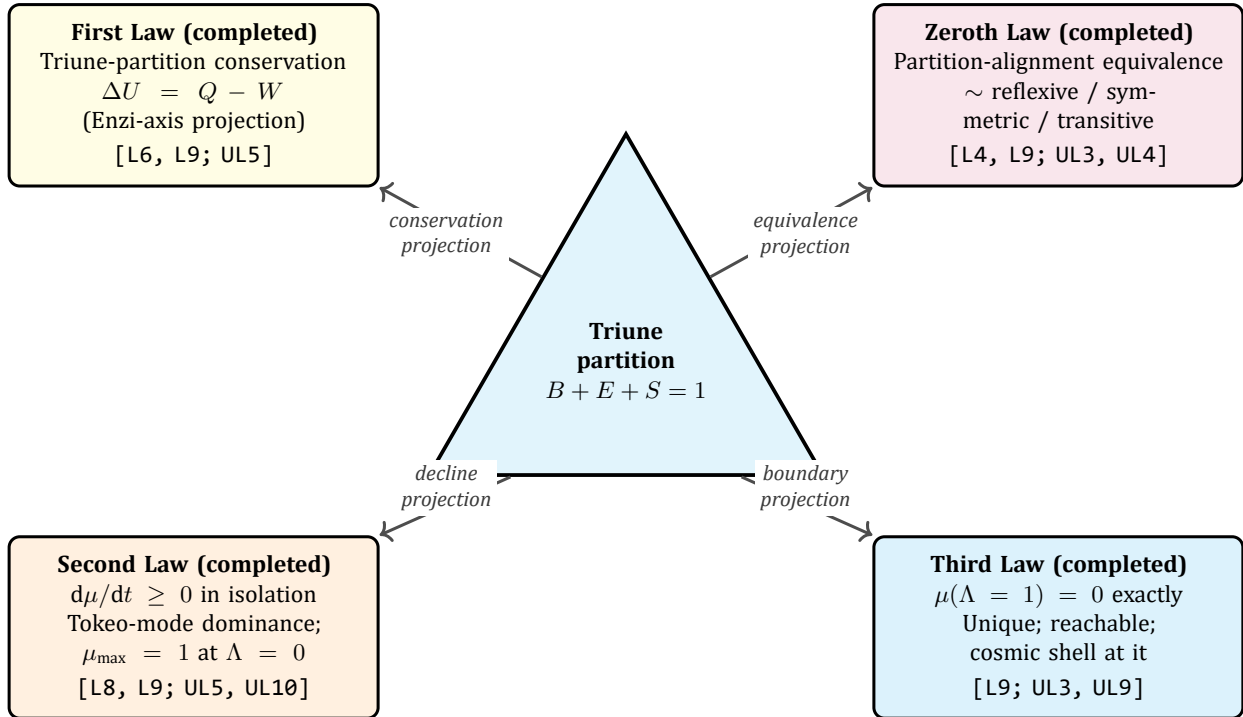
**First Law (completed)**
Triune-partition conservation
$\Delta U = Q - W$
(Enzi-axis projection)
[L6, L9; UL5]

**Zeroth Law (completed)**
Partition-alignment equivalence
$\sim$ reflexive / symmetric / transitive
[L4, L9; UL3, UL4]

conservation projection

equivalence projection

**Triune partition**
$B + E + S = 1$

decline projection

boundary projection

**Second Law (completed)**
$\mathrm{d}\mu/\mathrm{d}t \geq 0$ in isolation
Tokeo-mode dominance;
$\mu_{\max} = 1$ at $\Lambda = 0$
[L8, L9; UL5, UL10]

**Third Law (completed)**
$\mu(\Lambda = 1) = 0$ exactly
Unique; reachable;
cosmic shell at it
[L9; UL3, UL9]